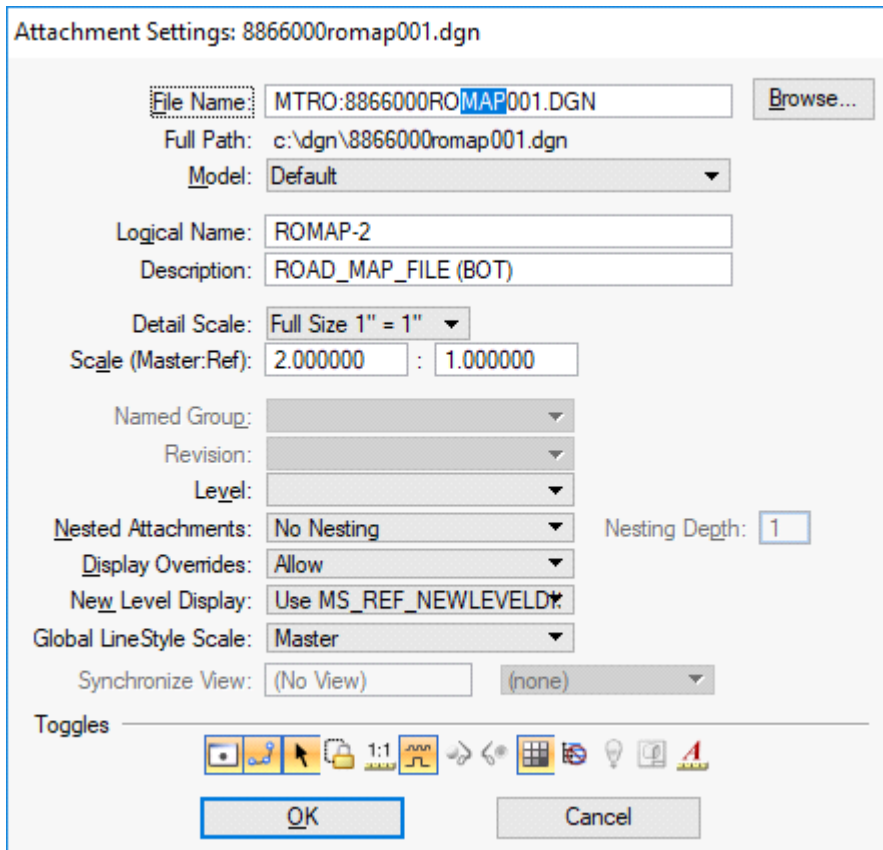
Attachment Settings: 8866000romap001.dgn

File Name: MTRO:8866000ROMAP001.DGN Browse...
Full Path: c:\dgn\8866000romap001.dgn
Model: Default

Logical Name: ROMAP-2
Description: ROAD_MAP_FILE (BOT)

Detail Scale: Full Size 1" = 1"
Scale (Master:Ref): 2.000000 : 1.000000

Named Group:
Revision:
Level:
Nested Attachments: No Nesting
Nesting Depth: 1
Display Overrides: Allow
New Level Display: Use MS_REF_NEWLEVELD
Global LineStyle Scale: Master
Synchronize View: (No View) (none)

Toggles
1:1

OK Cancel